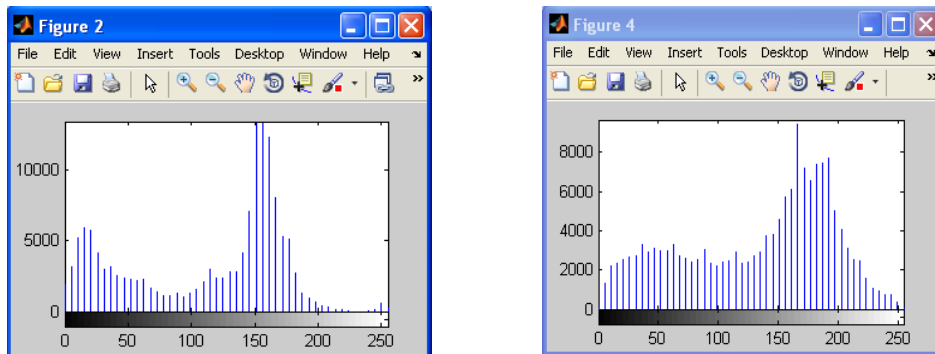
Figure 2

File Edit View Insert Tools Desktop Window Help

10000

5000

0

0 50 100 150 200 250

Figure 4

File Edit View Insert Tools Desktop Window Help

8000

6000

4000

2000

0

0 50 100 150 200 250